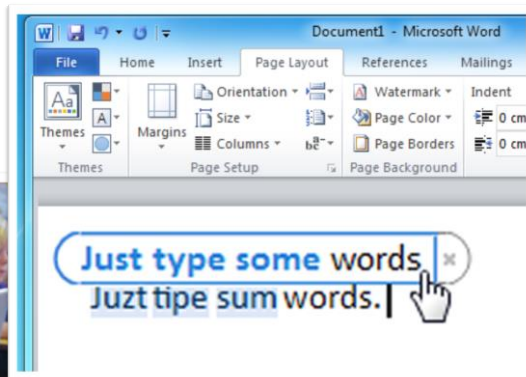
Document1 - Microsoft Word

File Home Insert Page Layout References Mailings

Themes
Themes

Margins

Orientation
Size
Columns
Page Setup

Watermark
Page Color
Page Borders
Page Background

Indent
0 cm
0 cm

Just type some words

Juzt tipe sum words.